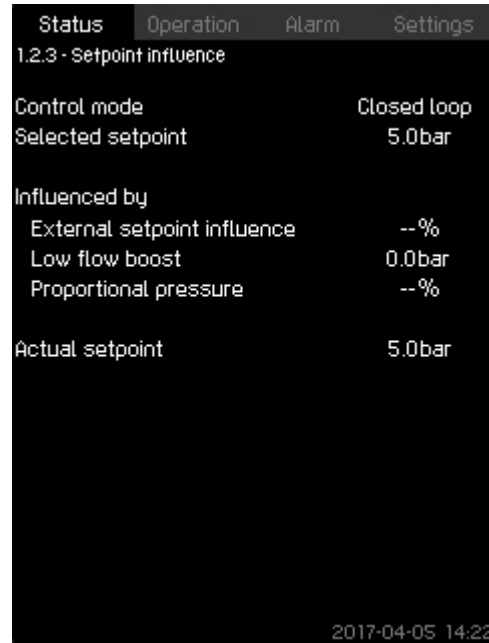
Status Operation Alarm Settings

1.2.3 - Setpoint influence

Control mode Closed loop
Selected setpoint 5.0bar

Influenced by
External setpoint influence --%
Low flow boost 0.0bar
Proportional pressure --%

Actual setpoint 5.0bar

2017-04-05 14:22